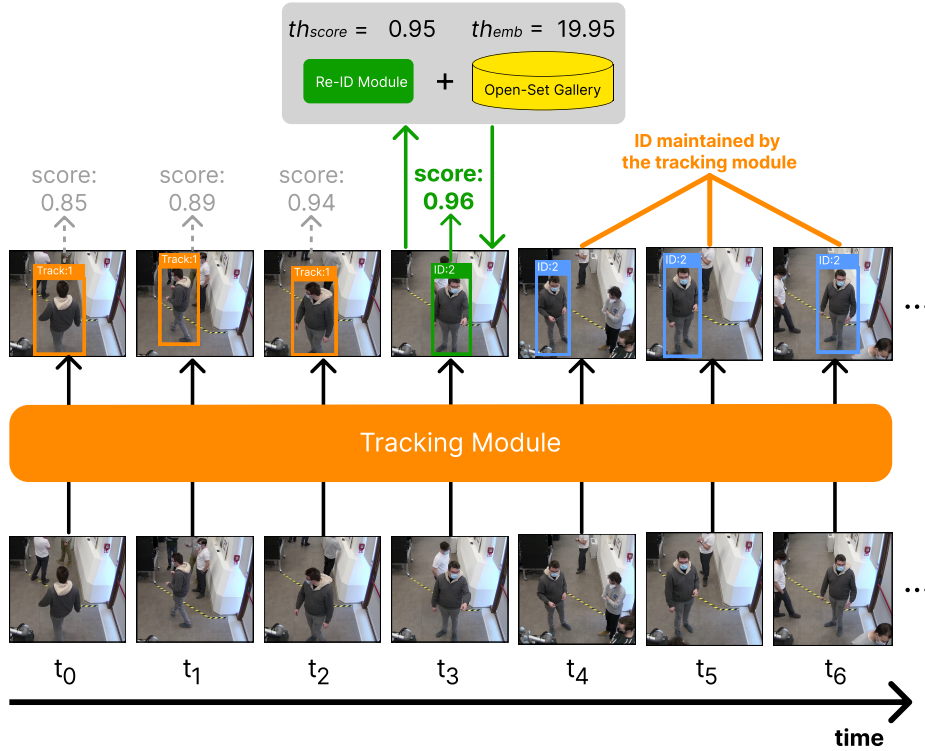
$th_{score}$ = 0.95 $th_{emb}$ = 19.95

Re-ID Module + Open-Set Gallery

ID maintained by the tracking module

score: 0.85

score: 0.89

score: 0.94

score: 0.96

Track:1

Track:1

Track:1

ID:2

ID:2

ID:2

ID:2

...

Tracking Module

...

$t_0$ $t_1$ $t_2$ $t_3$ $t_4$ $t_5$ $t_6$

time